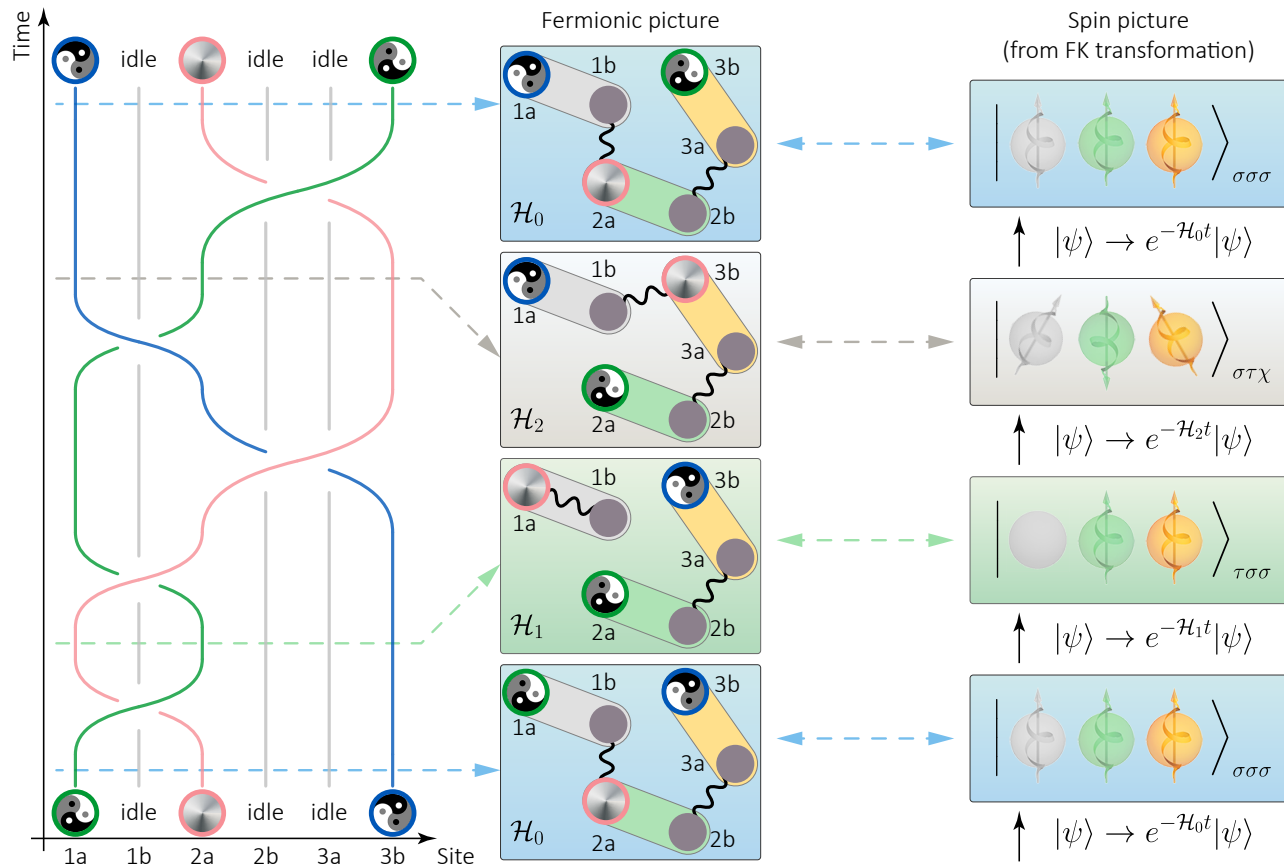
Time

idle idle idle

idle idle idle

1a 1b 2a 2b 3a 3b Site

Fermionic picture

1b 3b 1a 3a 2a 2b $\mathcal{H}_0$

1b 3b 1a 3a 2a 2b $\mathcal{H}_2$

1b 3b 1a 3a 2a 2b $\mathcal{H}_1$

1b 3b 1a 3a 2a 2b $\mathcal{H}_0$

Spin picture (from FK transformation)

$\Big| \Big\rangle_{\sigma\sigma\sigma}$

$|\psi\rangle \to e^{-\mathcal{H}_0 t}|\psi\rangle$

$\Big| \Big\rangle_{\sigma\tau\chi}$

$|\psi\rangle \to e^{-\mathcal{H}_2 t}|\psi\rangle$

$\Big| \Big\rangle_{\tau\sigma\sigma}$

$|\psi\rangle \to e^{-\mathcal{H}_1 t}|\psi\rangle$

$\Big| \Big\rangle_{\sigma\sigma\sigma}$

$|\psi\rangle \to e^{-\mathcal{H}_0 t}|\psi\rangle$